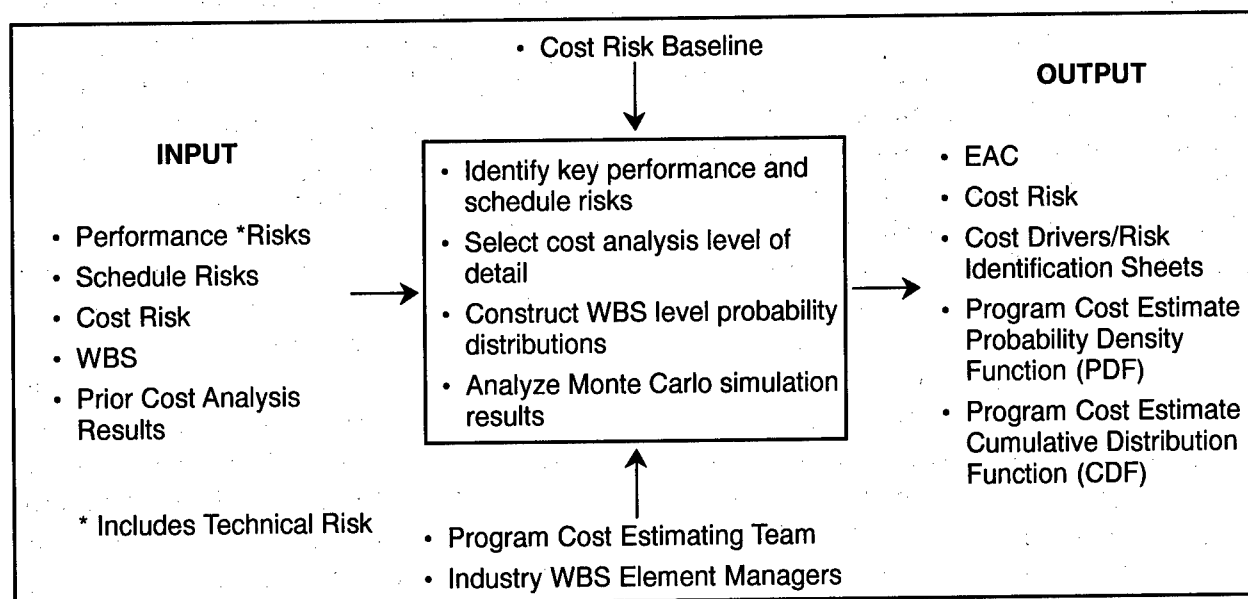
• Cost Risk Baseline

INPUT

• Performance *Risks
• Schedule Risks
• Cost Risk
• WBS
• Prior Cost Analysis Results

* Includes Technical Risk

• Identify key performance and schedule risks
• Select cost analysis level of detail
• Construct WBS level probability distributions
• Analyze Monte Carlo simulation results

• Program Cost Estimating Team
• Industry WBS Element Managers

OUTPUT

• EAC
• Cost Risk
• Cost Drivers/Risk Identification Sheets
• Program Cost Estimate Probability Density Function (PDF)
• Program Cost Estimate Cumulative Distribution Function (CDF)